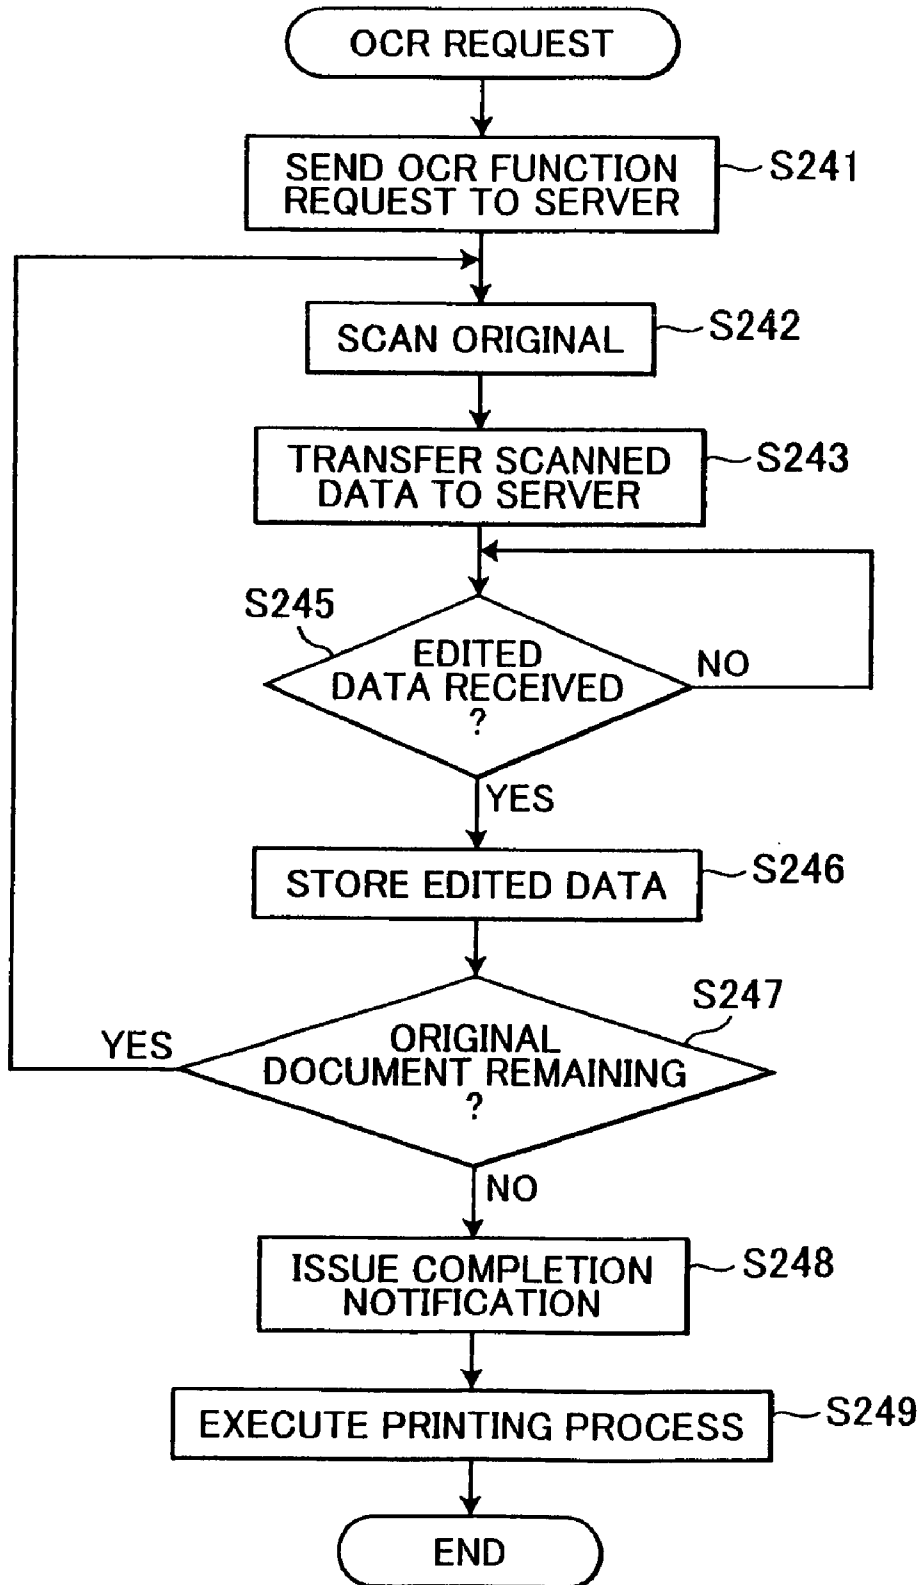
OCR REQUEST

SEND OCR FUNCTION REQUEST TO SERVER

S241

SCAN ORIGINAL

S242

TRANSFER SCANNED DATA TO SERVER

S243

S245

EDITED DATA RECEIVED ?

NO

YES

STORE EDITED DATA

S246

S247

YES

ORIGINAL DOCUMENT REMAINING ?

NO

ISSUE COMPLETION NOTIFICATION

S248

EXECUTE PRINTING PROCESS

S249

END